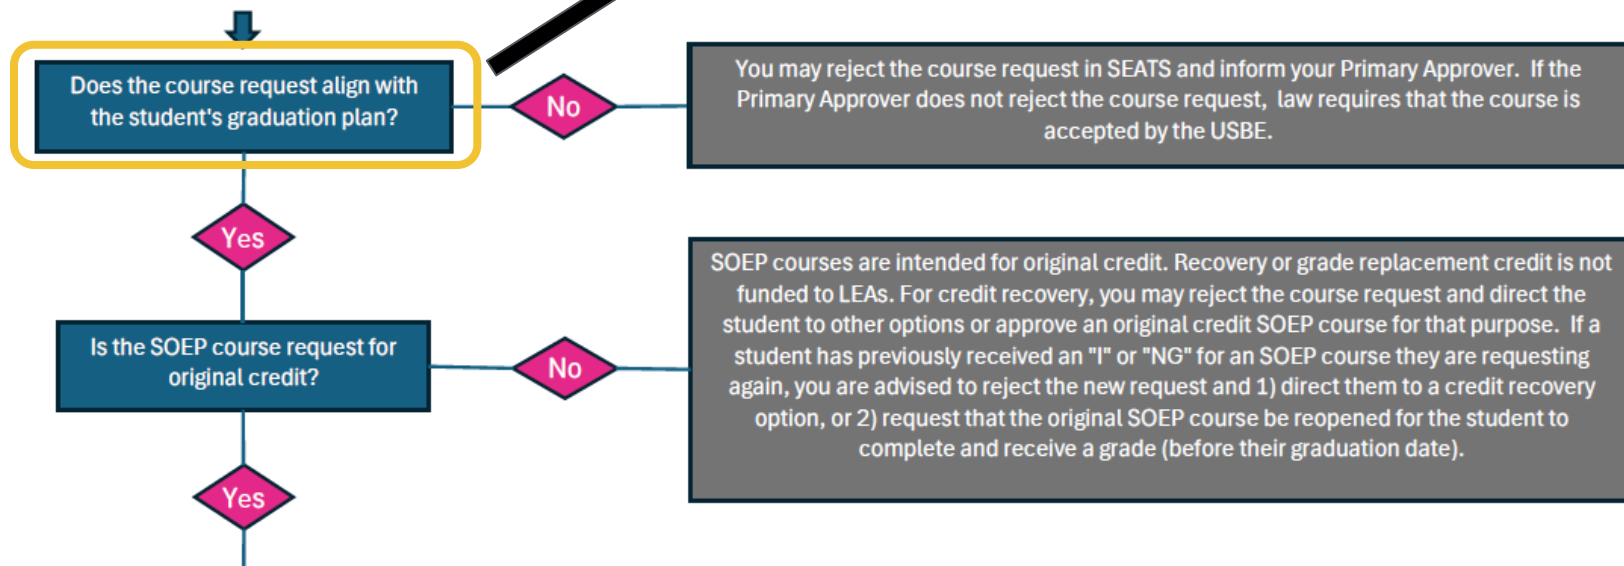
Does the course request align with the student's graduation plan?

No

You may reject the course request in SEATS and inform your Primary Approver. If the Primary Approver does not reject the course request, law requires that the course is accepted by the USBE.

Yes

Is the SOEP course request for original credit?

No

SOEP courses are intended for original credit. Recovery or grade replacement credit is not funded to LEAs. For credit recovery, you may reject the course request and direct the student to other options or approve an original credit SOEP course for that purpose. If a student has previously received an "I" or "NG" for an SOEP course they are requesting again, you are advised to reject the new request and 1) direct them to a credit recovery option, or 2) request that the original SOEP course be reopened for the student to complete and receive a grade (before their graduation date).

Yes